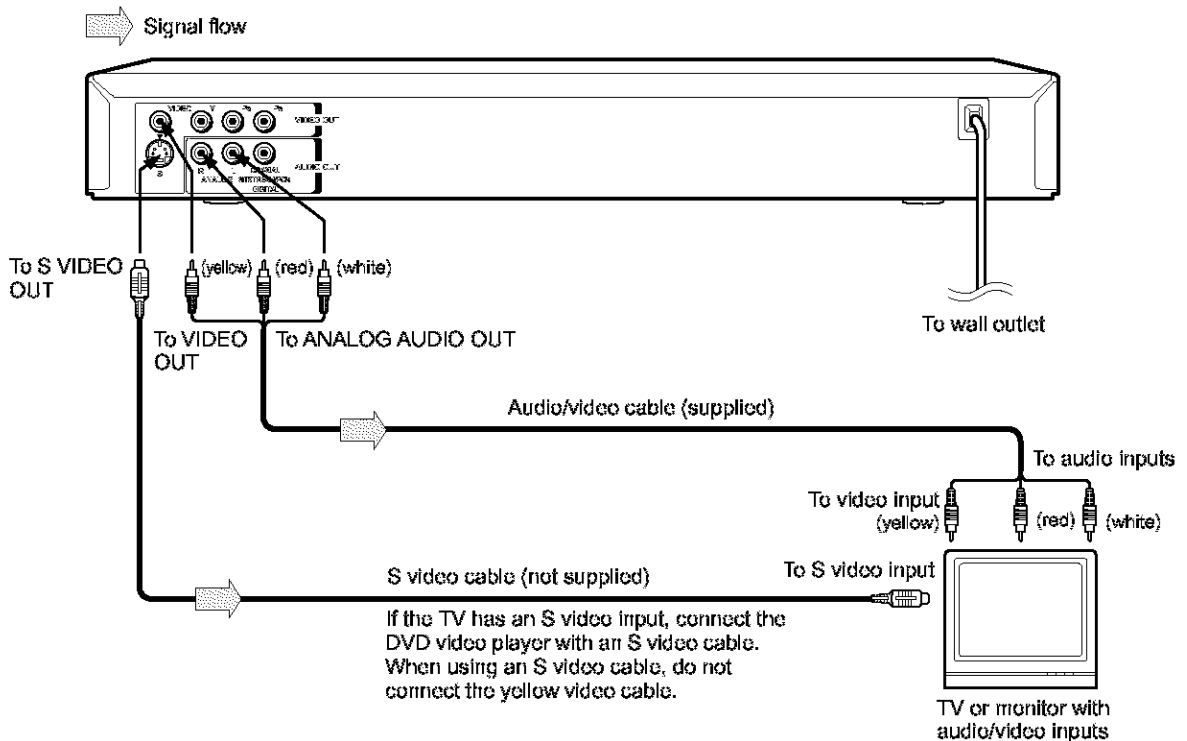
Signal flow

VIDEO Y Pb Pr VIDEO OUT

S

R L ANALOG COAXIAL BITSTREAM/PCM DIGITAL AUDIO OUT

To S VIDEO OUT

(yellow) (red) (white)

To VIDEO OUT

To ANALOG AUDIO OUT

To wall outlet

Audio/video cable (supplied)

To audio inputs

To video input (yellow)

(red) (white)

S video cable (not supplied)

To S video input

If the TV has an S video input, connect the DVD video player with an S video cable. When using an S video cable, do not connect the yellow video cable.

TV or monitor with audio/video inputs